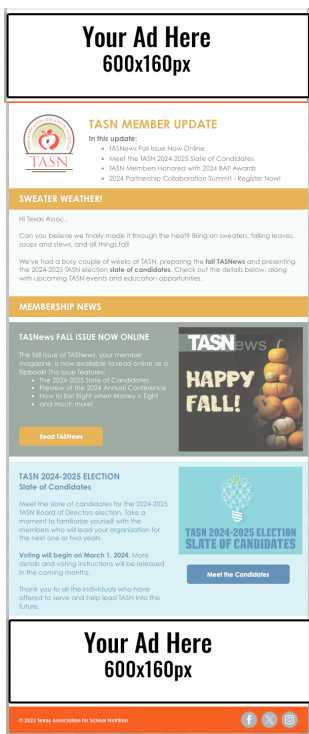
Your Ad Here
600x160px

TASN

TASN MEMBER UPDATE

In this update:

- TASNews Fall Issue Now Online
- Meet the TASN 2024-2025 Slate of Candidates
- TASN Members Honored with 2024 BAF Awards
- 2024 Partnership Collaboration Summit - Register Now!

SWEATER WEATHER!

Hi Texas Assoc.,

Can you believe we finally made it through the heat? Bring on sweaters, falling leaves, soups and stews, and all things fall!

We've had a busy couple of weeks at TASN, preparing the **fall TASNews** and presenting the 2024-2025 TASN election **slate of candidates**. Check out the details below, along with upcoming TASN events and education opportunities.

MEMBERSHIP NEWS

TASNews FALL ISSUE NOW ONLINE

The fall issue of TASNews, your member magazine, is now available to read online as a flipbook! This issue features:

- The 2024-2025 State of Candidates
- Preview of the 2024 Annual Conference
- How to Eat Right when Money is Tight
- and much more!

Read TASNews

TASNews

HAPPY FALL!

TASN 2024-2025 ELECTION
Slate of Candidates

Meet the slate of candidates for the 2024-2025 TASN Board of Directors election. Take a moment to familiarize yourself with the members who will lead your organization for the next one or two years.

**Voting will begin on March 1, 2024.** More details and voting instructions will be released in the coming months.

Thank you to all the individuals who have offered to serve and help lead TASN into the future.

TASN 2024-2025 ELECTION
SLATE OF CANDIDATES

Meet the Candidates

Your Ad Here
600x160px

© 2023 Texas Association for School Nutrition